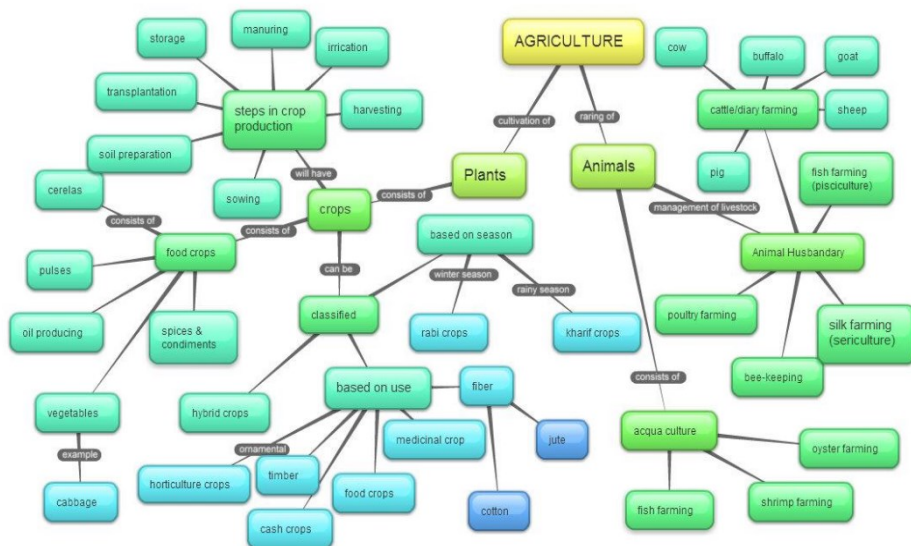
AGRICULTURE

cultivation of

raring of

Plants

Animals

consists of

crops

will have

steps in crop production

storage

manuring

irrication

transplantation

harvesting

soil preparation

sowing

cerelas

consists of

food crops

consists of

pulses

oil producing

spices & condiments

vegetables

example

cabbage

can be

classified

based on season

winter season

rainy season

rabi crops

kharif crops

hybrid crops

based on use

fiber

jute

cotton

medicinal crop

ornamental

horticulture crops

timber

food crops

cash crops

cow

buffalo

goat

cattle/diary farming

sheep

pig

fish farming (pisciculture)

management of livestock

Animal Husbandary

poultry farming

silk farming (sericulture)

bee-keeping

consists of

acqua culture

oyster farming

shrimp farming

fish farming